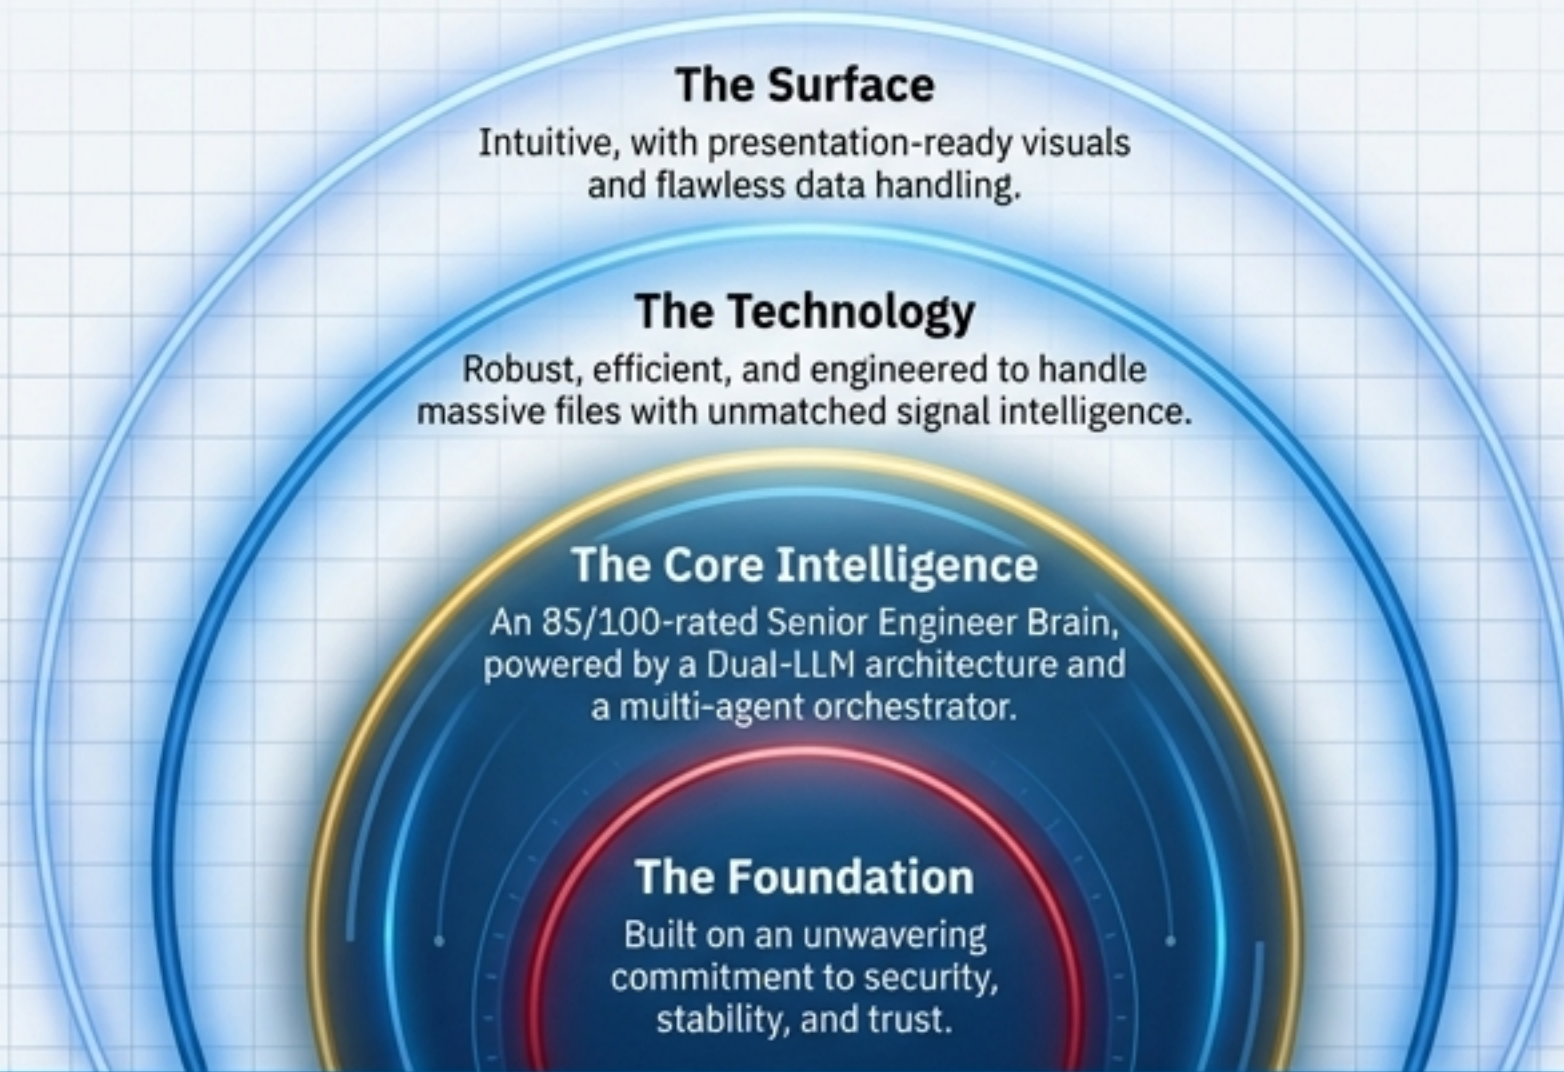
The Surface

Intuitive, with presentation-ready visuals and flawless data handling.

The Technology

Robust, efficient, and engineered to handle massive files with unmatched signal intelligence.

The Core Intelligence

An 85/100-rated Senior Engineer Brain, powered by a Dual-LLM architecture and a multi-agent orchestrator.

The Foundation

Built on an unwavering commitment to security, stability, and trust.